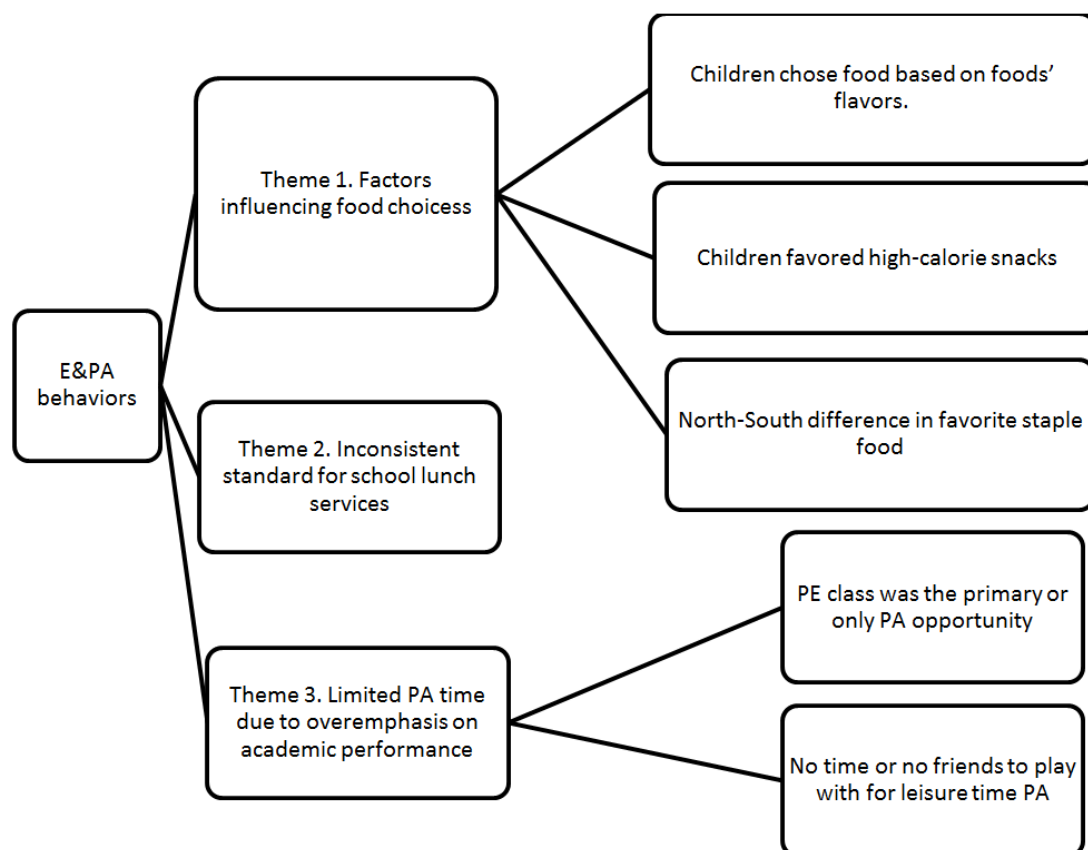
E&PA behaviors

Theme 1. Factors influencing food choicess

Children chose food based on foods' flavors.

Children favored high-calorie snacks

North-South difference in favorite staple food

Theme 2. Inconsistent standard for school lunch services

Theme 3. Limited PA time due to overemphasis on academic performance

PE class was the primary or only PA opportunity

No time or no friends to play with for leisure time PA